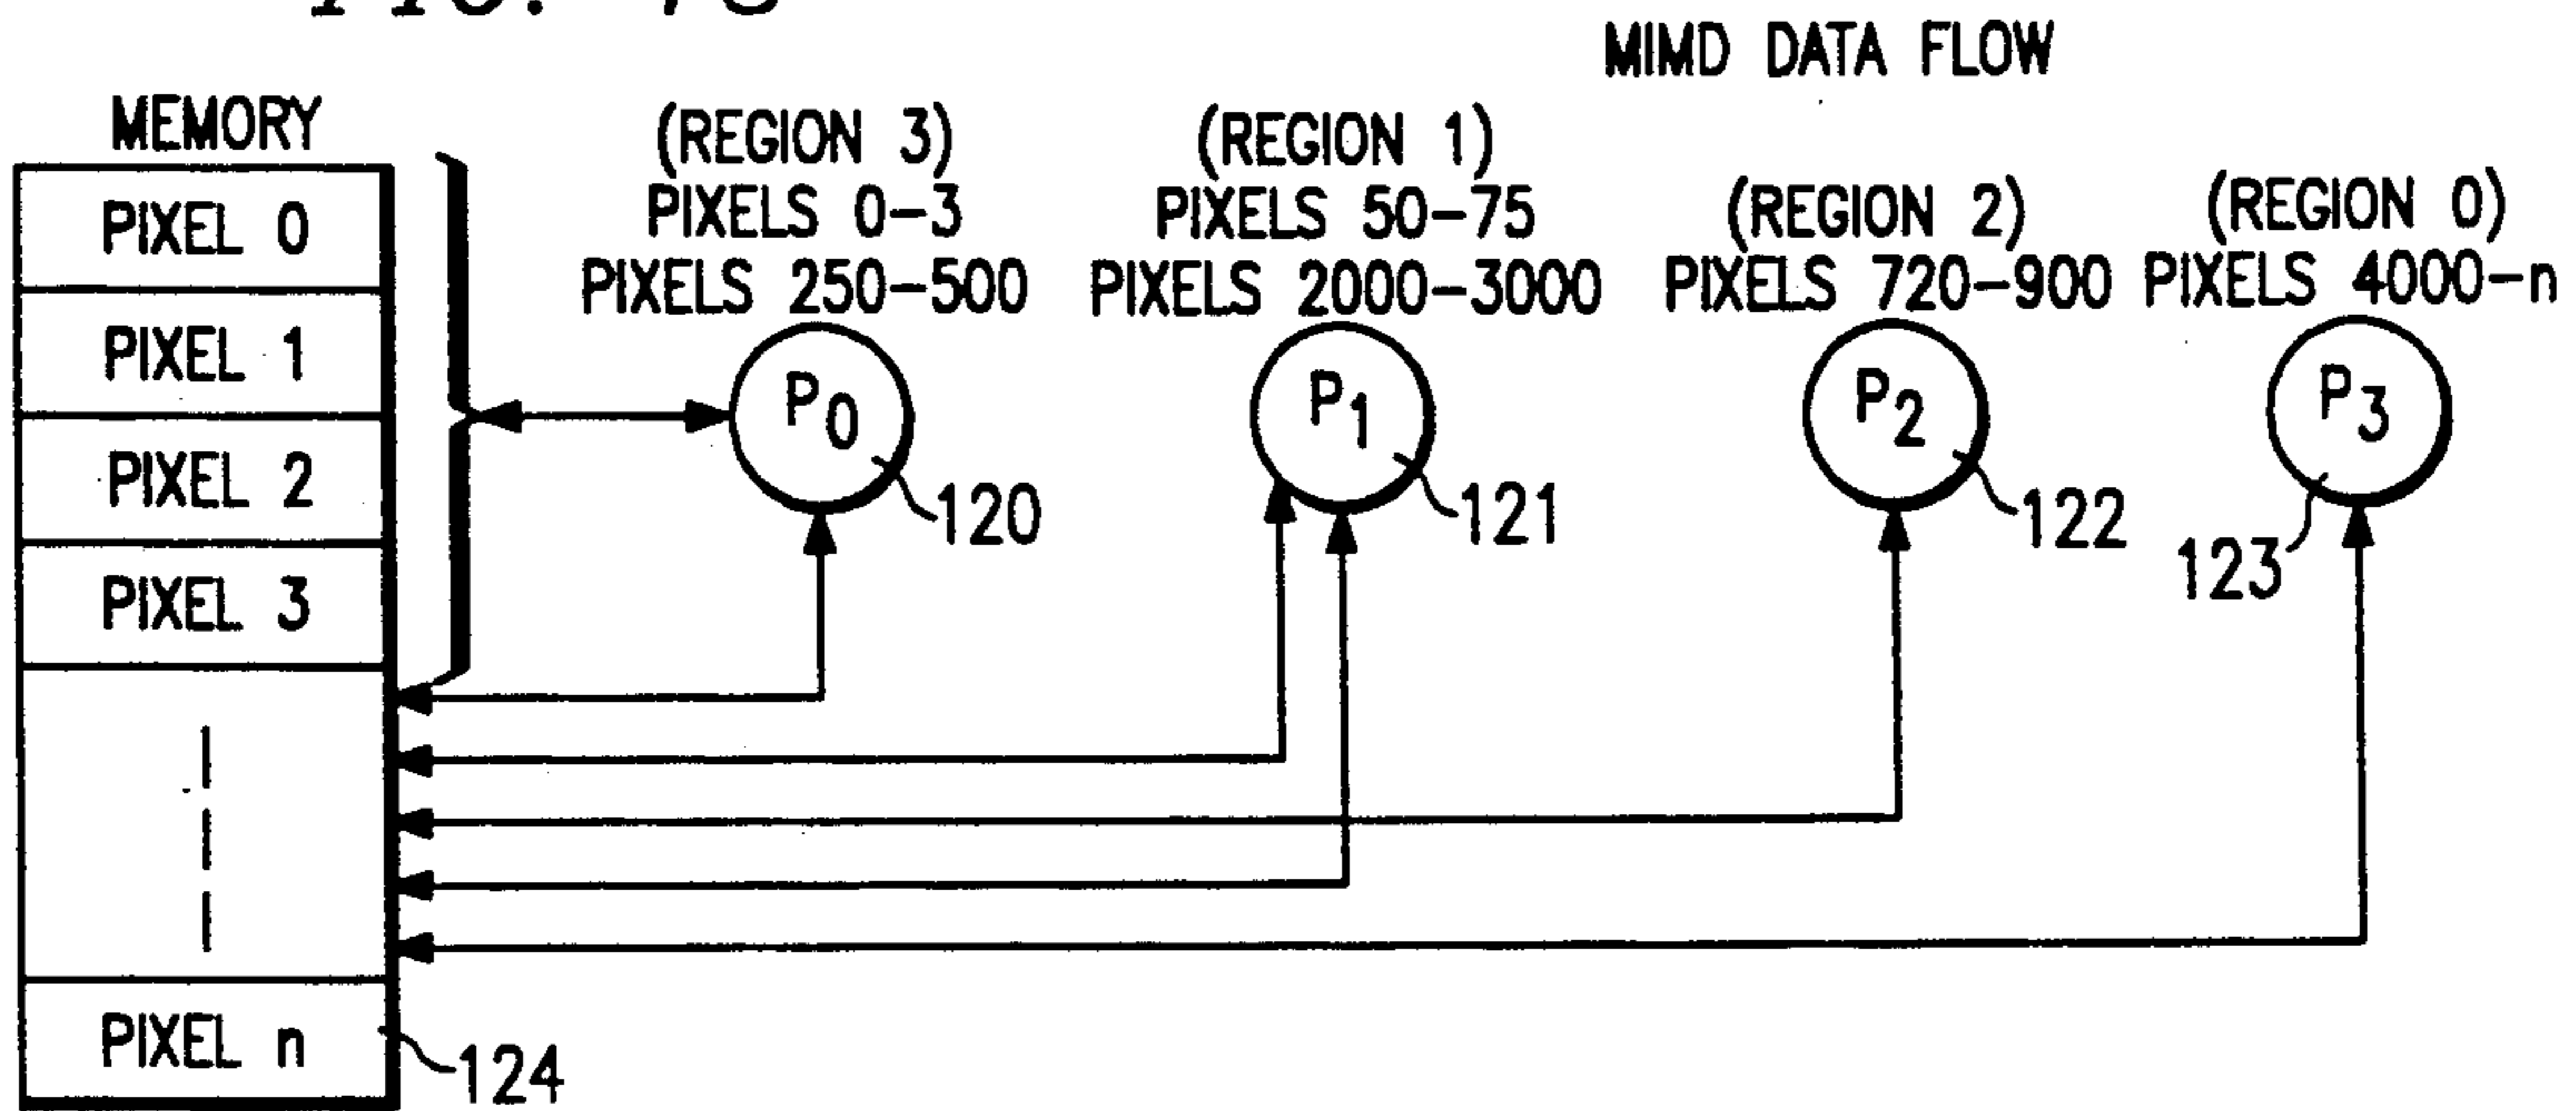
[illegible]

MIMD DATA FLOW

MEMORY

PIXEL 0

PIXEL 1

PIXEL 2

PIXEL 3

PIXEL n

124

(REGION 3)
PIXELS 0–3
PIXELS 250–500

$P_0$

120

(REGION 1)
PIXELS 50–75
PIXELS 2000–3000

$P_1$

121

(REGION 2)
PIXELS 720–900

$P_2$

122

(REGION 0)
PIXELS 4000–n

$P_3$

123